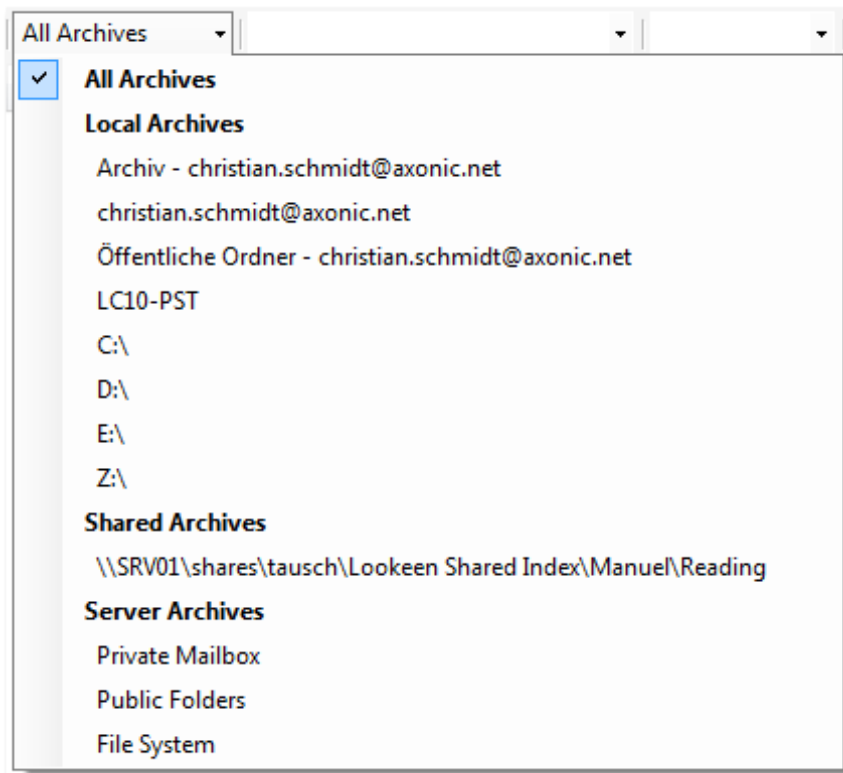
All Archives

All Archives
Local Archives
Archiv - christian.schmidt@axonic.net
christian.schmidt@axonic.net
Öffentliche Ordner - christian.schmidt@axonic.net
LC10-PST
C:\
D:\
E:\
Z:\
Shared Archives
\\SRV01\shares\tausch\Lookeen Shared Index\Manuel\Reading
Server Archives
Private Mailbox
Public Folders
File System